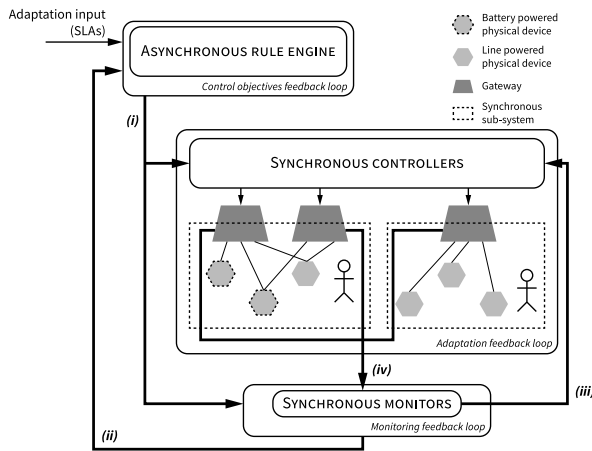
Adaptation input (SLAs)

Asynchronous rule engine

Control objectives feedback loop

Battery powered physical device

Line powered physical device

Gateway

Synchronous sub-system

(i)

Synchronous controllers

Adaptation feedback loop

(iv)

Synchronous monitors

Monitoring feedback loop

(iii)

(ii)